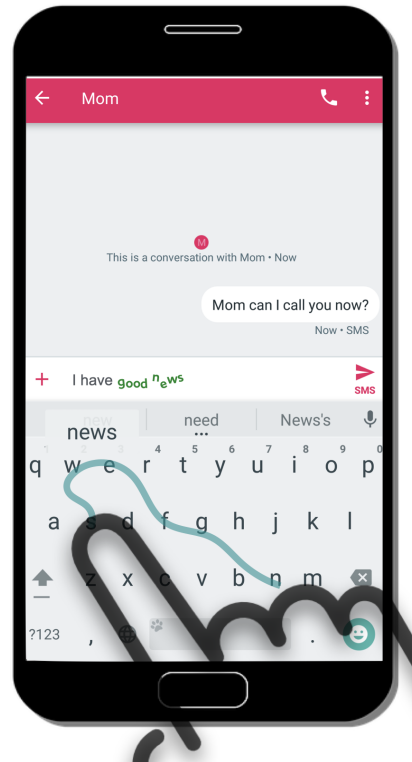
Mom

M

This is a conversation with Mom • Now

Mom can I call you now?

Now • SMS

+ I have good news

SMS

news need News's

q w e r t y u i o p

1 2 3 4 5 6 7 8 9 0

a s d f g h j k l

z x c v b n m

?123 , .